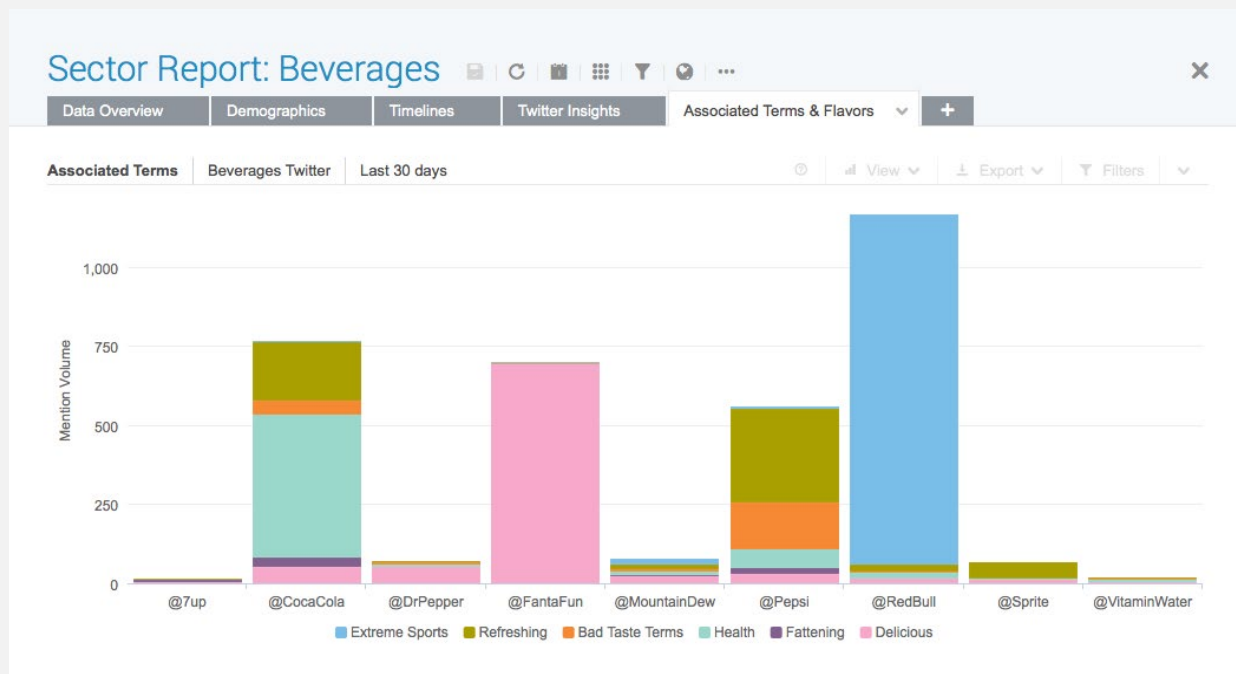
Sector Report: Beverages

Data Overview | Demographics | Timelines | Twitter Insights | Associated Terms & Flavors | +

Associated Terms | Beverages Twitter | Last 30 days

View | Export | Filters

1,000
750
500
250
0

Mention Volume

@7up @CocaCola @DrPepper @FantaFun @MountainDew @Pepsi @RedBull @Sprite @VitaminWater

Extreme Sports | Refreshing | Bad Taste Terms | Health | Fattening | Delicious